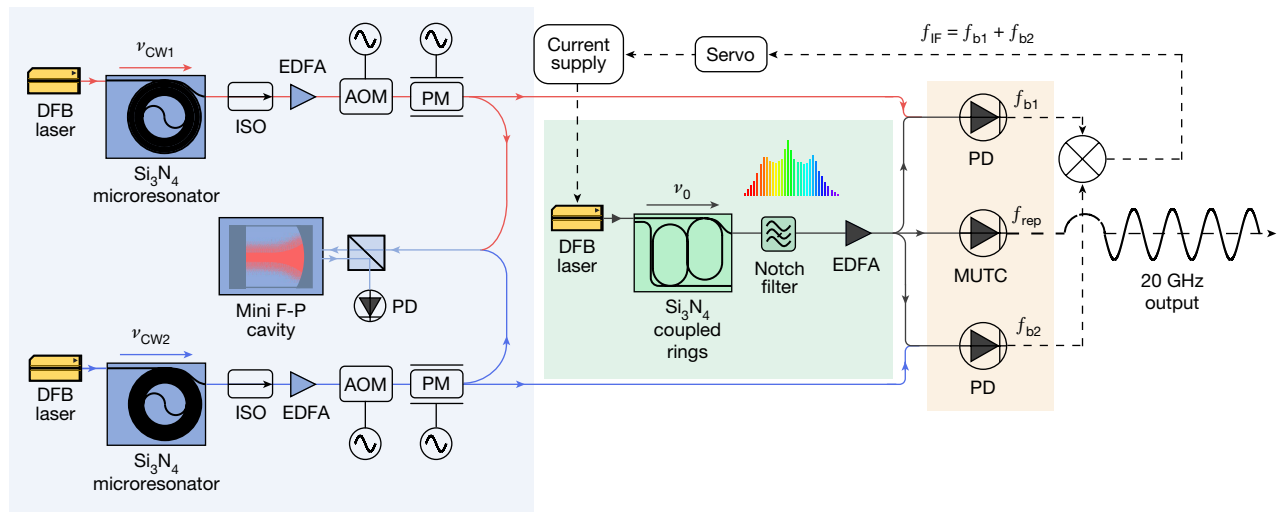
$f_{\mathrm{IF}} = f_{\mathrm{b1}} + f_{\mathrm{b2}}$

Current supply

Servo

$\nu_{\mathrm{CW1}}$

DFB laser

$Si_3N_4$ microresonator

ISO

EDFA

AOM

PM

$f_{\mathrm{b1}}$

PD

$\nu_0$

DFB laser

$Si_3N_4$ coupled rings

Notch filter

EDFA

$f_{\mathrm{rep}}$

MUTC

20 GHz output

Mini F-P cavity

PD

$f_{\mathrm{b2}}$

PD

$\nu_{\mathrm{CW2}}$

DFB laser

$Si_3N_4$ microresonator

ISO

EDFA

AOM

PM